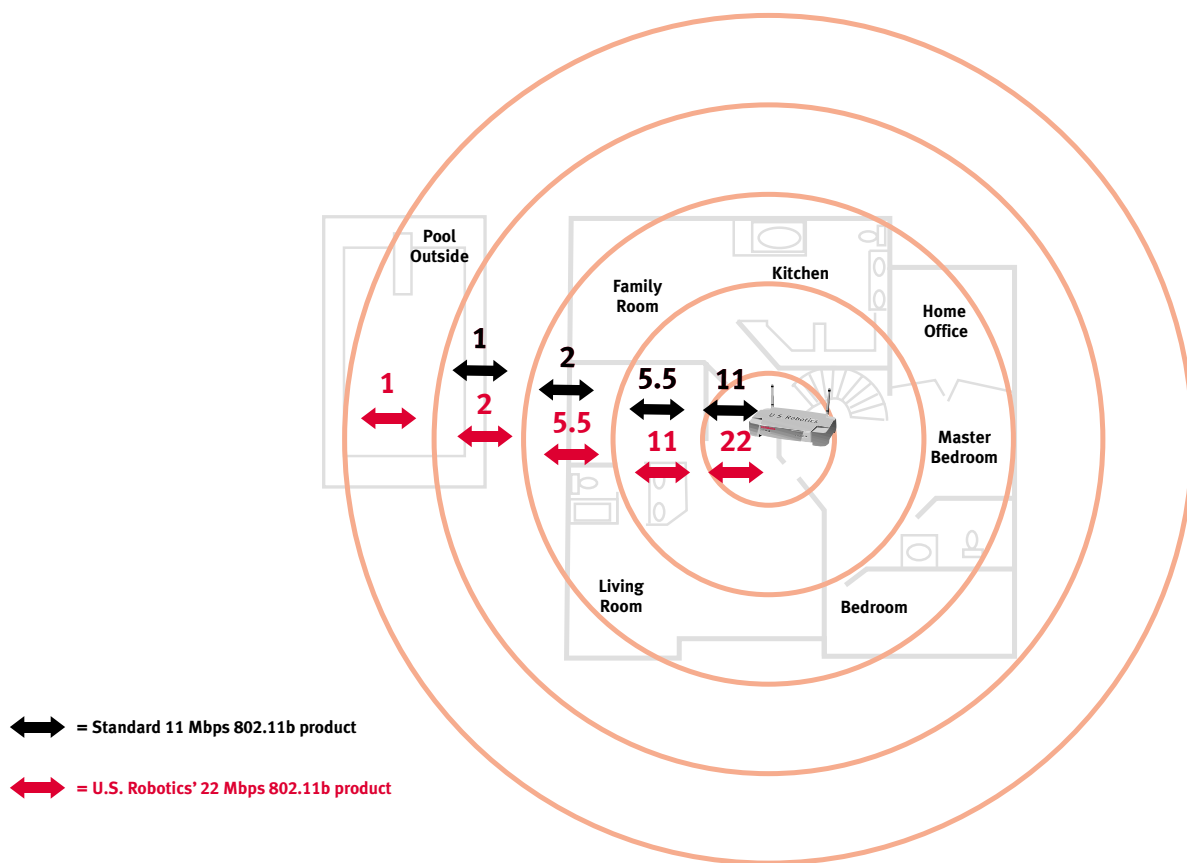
Pool Outside

Family Room

Kitchen

Home Office

1
2
5.5
11

1
2
5.5
11
22

U.S. Robotics

Master Bedroom

Living Room

Bedroom

= Standard 11 Mbps 802.11b product

= U.S. Robotics' 22 Mbps 802.11b product